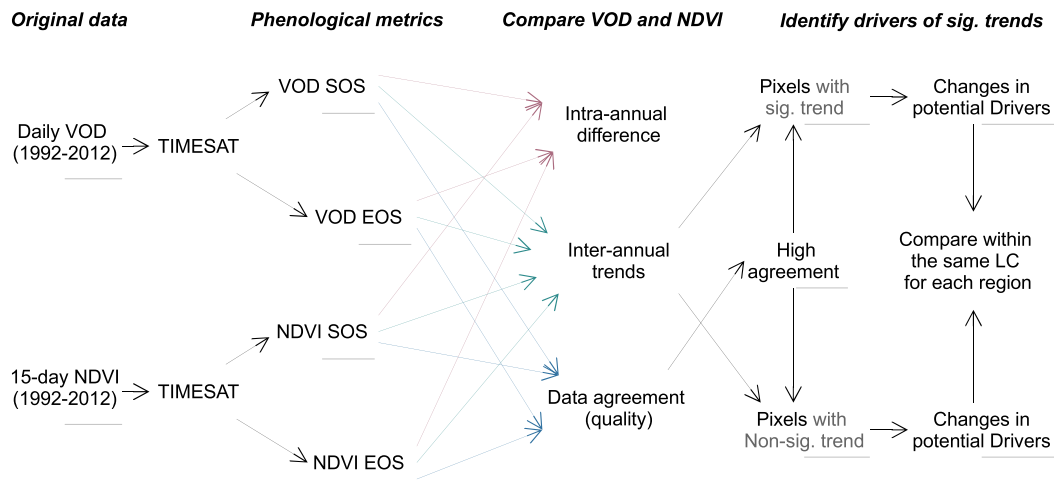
Original data

Daily VOD (1992-2012)

15-day NDVI (1992-2012)

TIMESAT

TIMESAT

Phenological metrics

VOD SOS

VOD EOS

NDVI SOS

NDVI EOS

Compare VOD and NDVI

Intra-annual difference

Inter-annual trends

Data agreement (quality)

Identify drivers of sig. trends

Pixels with sig. trend

High agreement

Pixels with Non-sig. trend

Changes in potential Drivers

Compare within the same LC for each region

Changes in potential Drivers